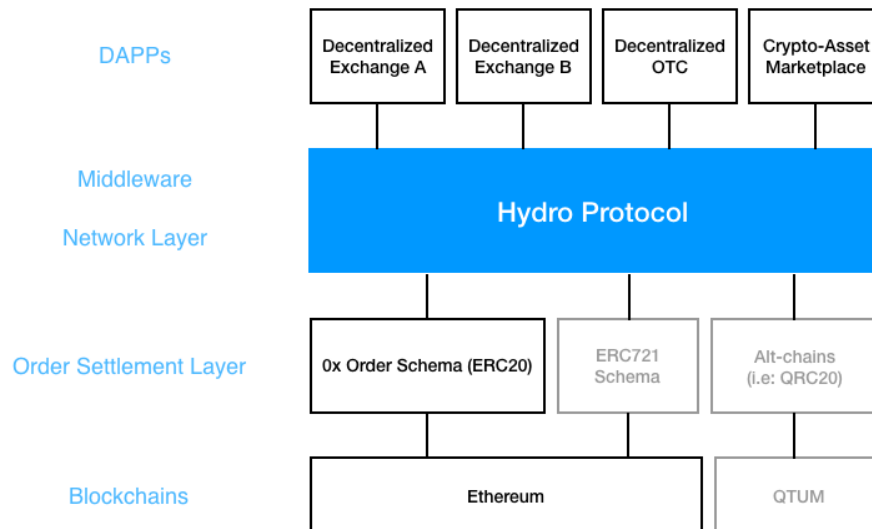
DAPPs

Decentralized Exchange A

Decentralized Exchange B

Decentralized OTC

Crypto-Asset Marketplace

Middleware

Network Layer

Hydro Protocol

Order Settlement Layer

0x Order Schema (ERC20)

ERC721 Schema

Alt-chains (i.e: QRC20)

Blockchains

Ethereum

QTUM